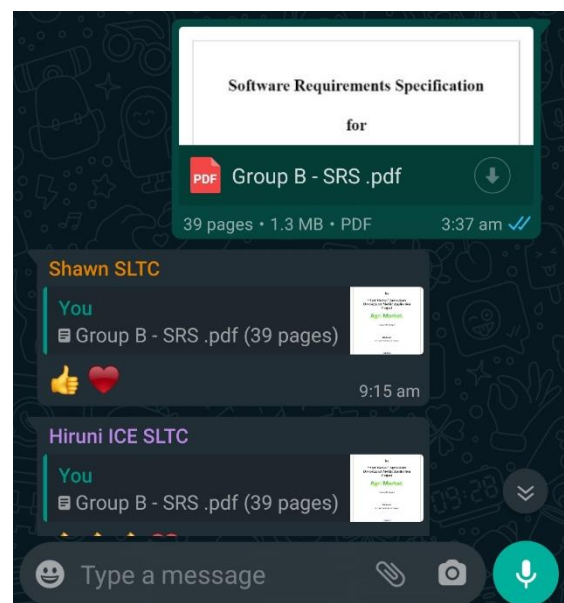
Software Requirements Specification

for

PDF Group B - SRS .pdf

39 pages • 1.3 MB • PDF 3:37 am

Shawn SLTC

You

Group B - SRS .pdf (39 pages)

Agri Market

👍❤️

9:15 am

Hiruni ICE SLTC

You

Group B - SRS .pdf (39 pages)

Agri Market

Type a message